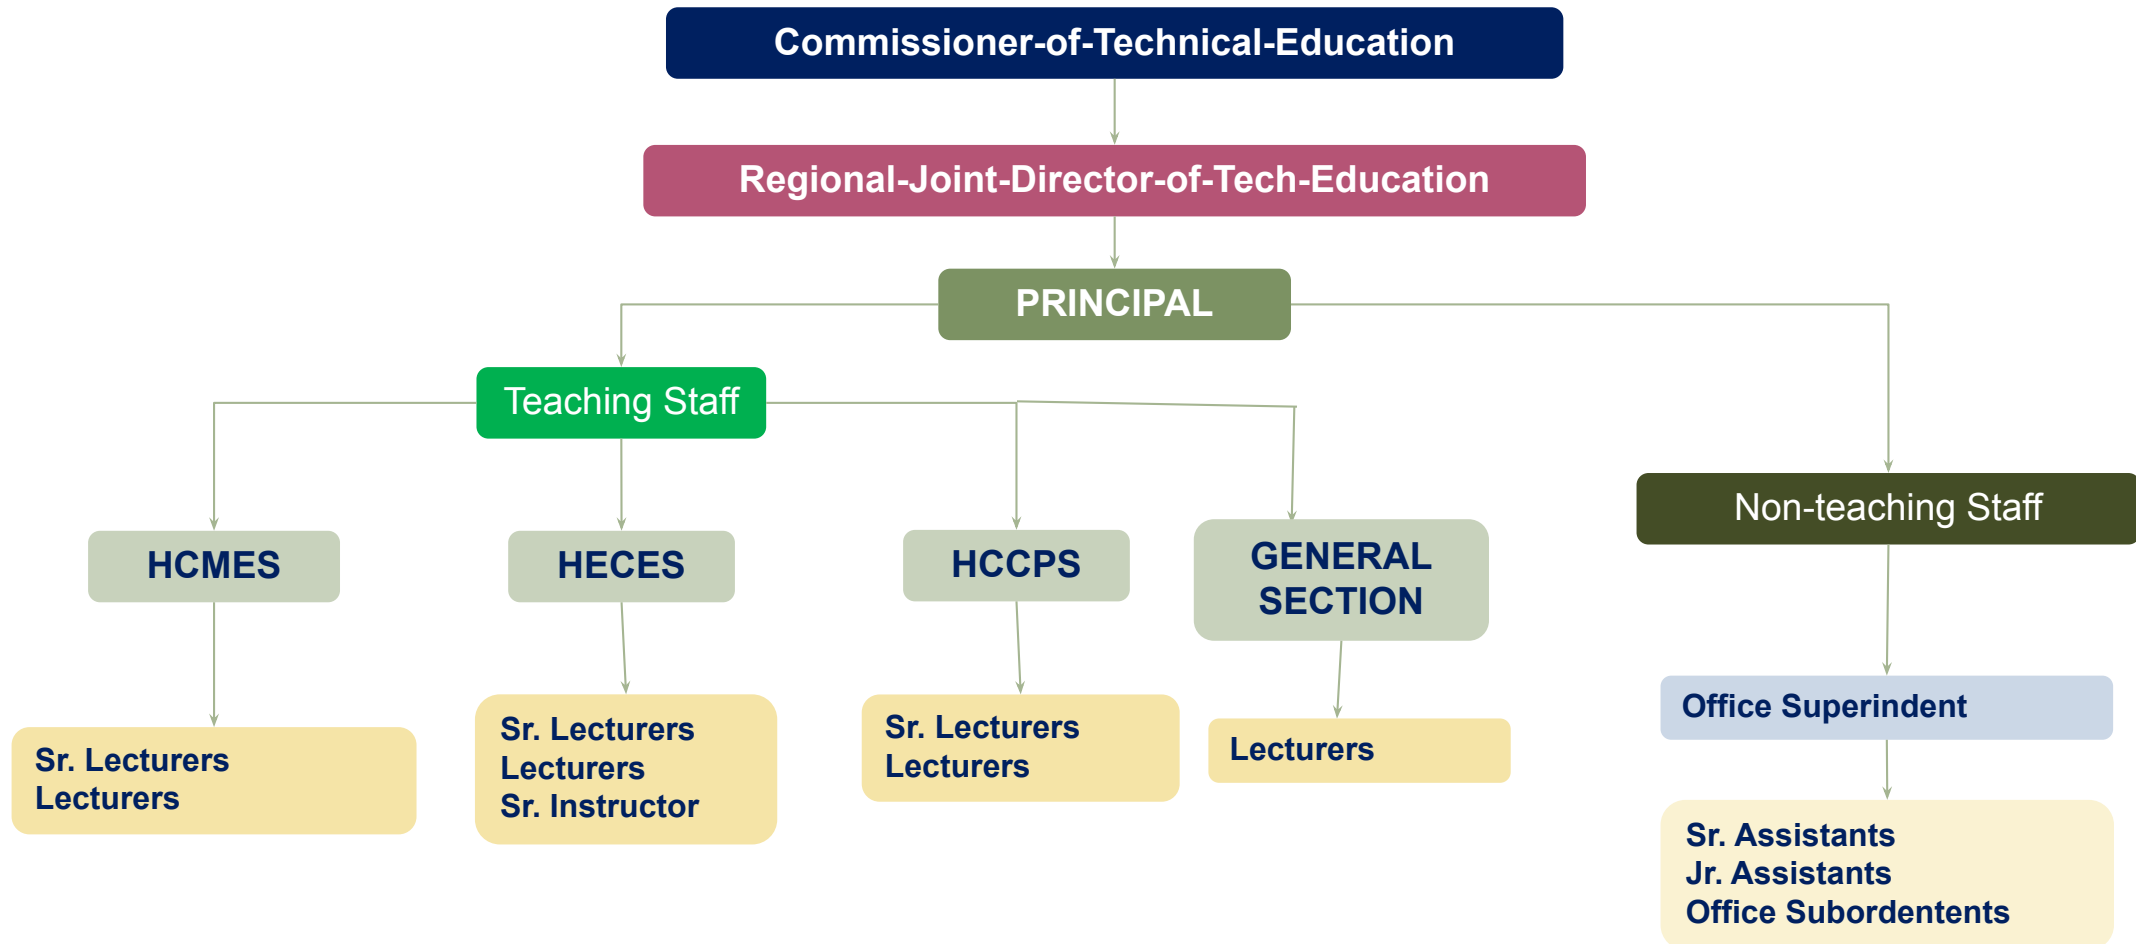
Commissioner-of-Technical-Education

Regional-Joint-Director-of-Tech-Education

PRINCIPAL

Teaching Staff

Non-teaching Staff

HCMES

Sr. Lecturers
Lecturers

HECES

Sr. Lecturers
Lecturers
Sr. Instructor

HCCPS

Sr. Lecturers
Lecturers

GENERAL SECTION

Lecturers

Office Superindent

Sr. Assistants
Jr. Assistants
Office Subordentents